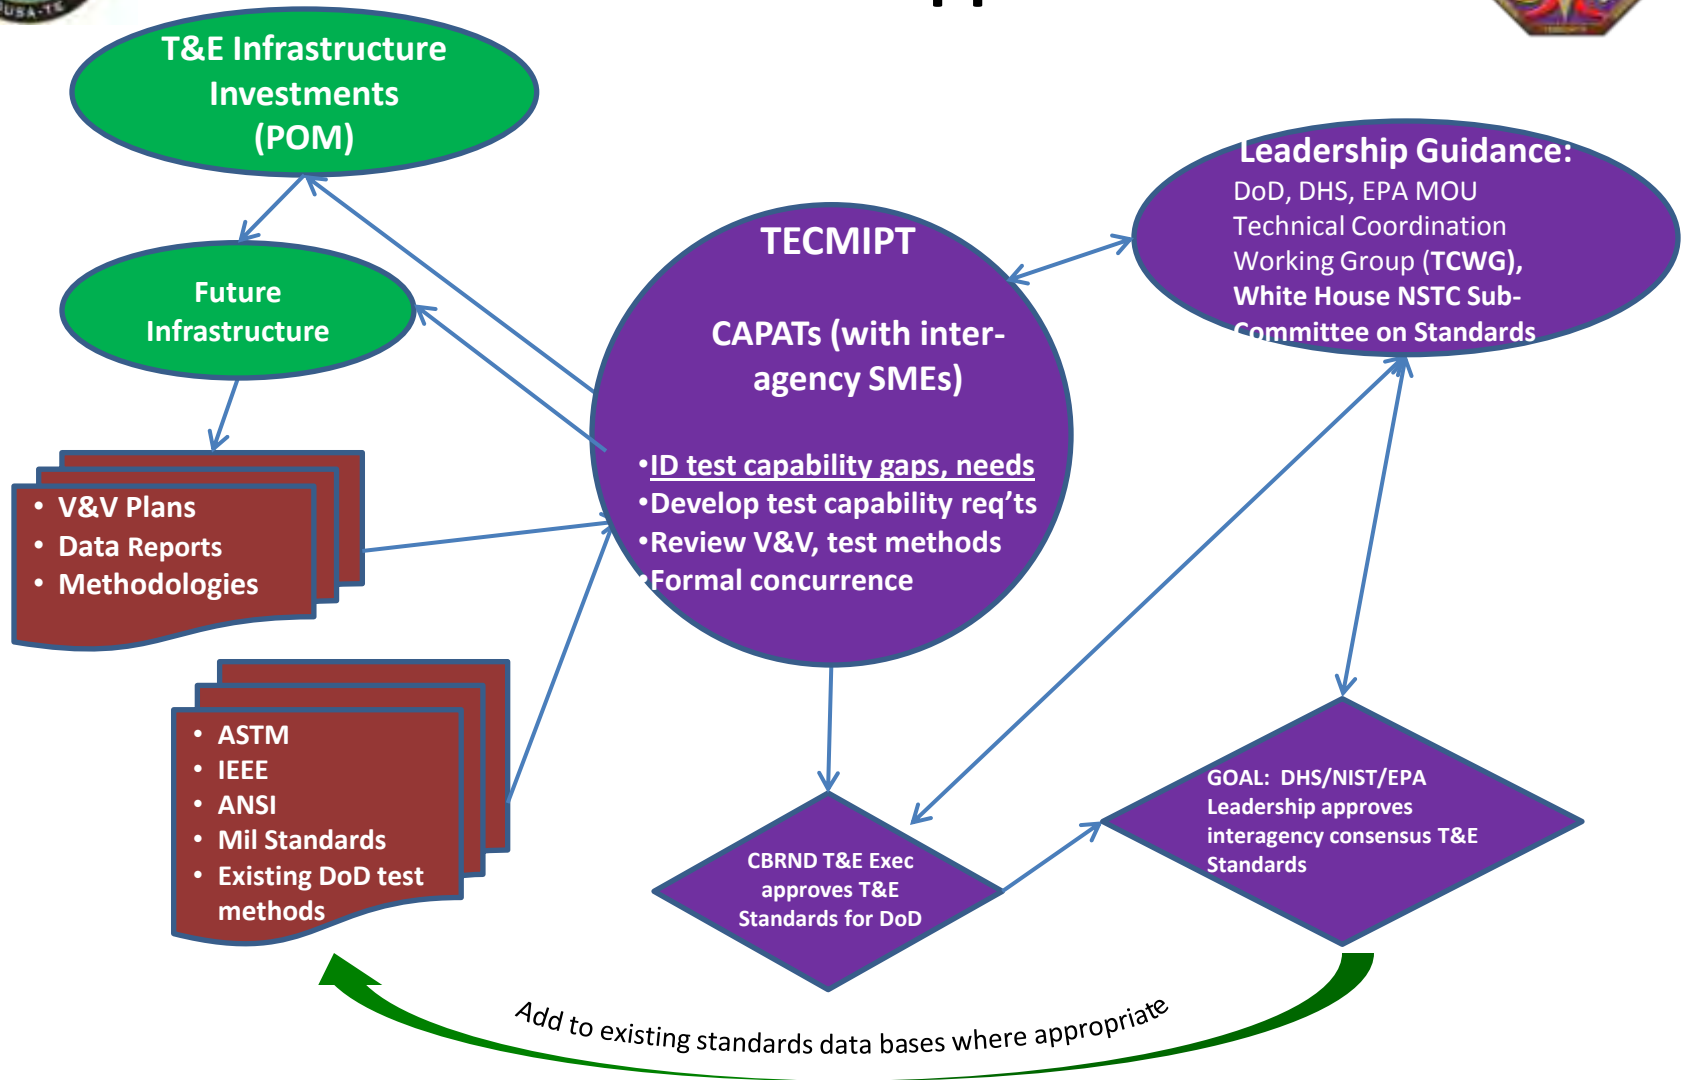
T&E Infrastructure Investments (POM)

Future Infrastructure

• V&V Plans
• Data Reports
• Methodologies

• ASTM
• IEEE
• ANSI
• Mil Standards
• Existing DoD test methods

TECMIPT

CAPATs (with inter-agency SMEs)

•ID test capability gaps, needs
•Develop test capability req'ts
•Review V&V, test methods
•Formal concurrence

Leadership Guidance:
DoD, DHS, EPA MOU Technical Coordination Working Group (TCWG), White House NSTC Sub-Committee on Standards

CBRND T&E Exec approves T&E Standards for DoD

GOAL: DHS/NIST/EPA Leadership approves interagency consensus T&E Standards

Add to existing standards data bases where appropriate